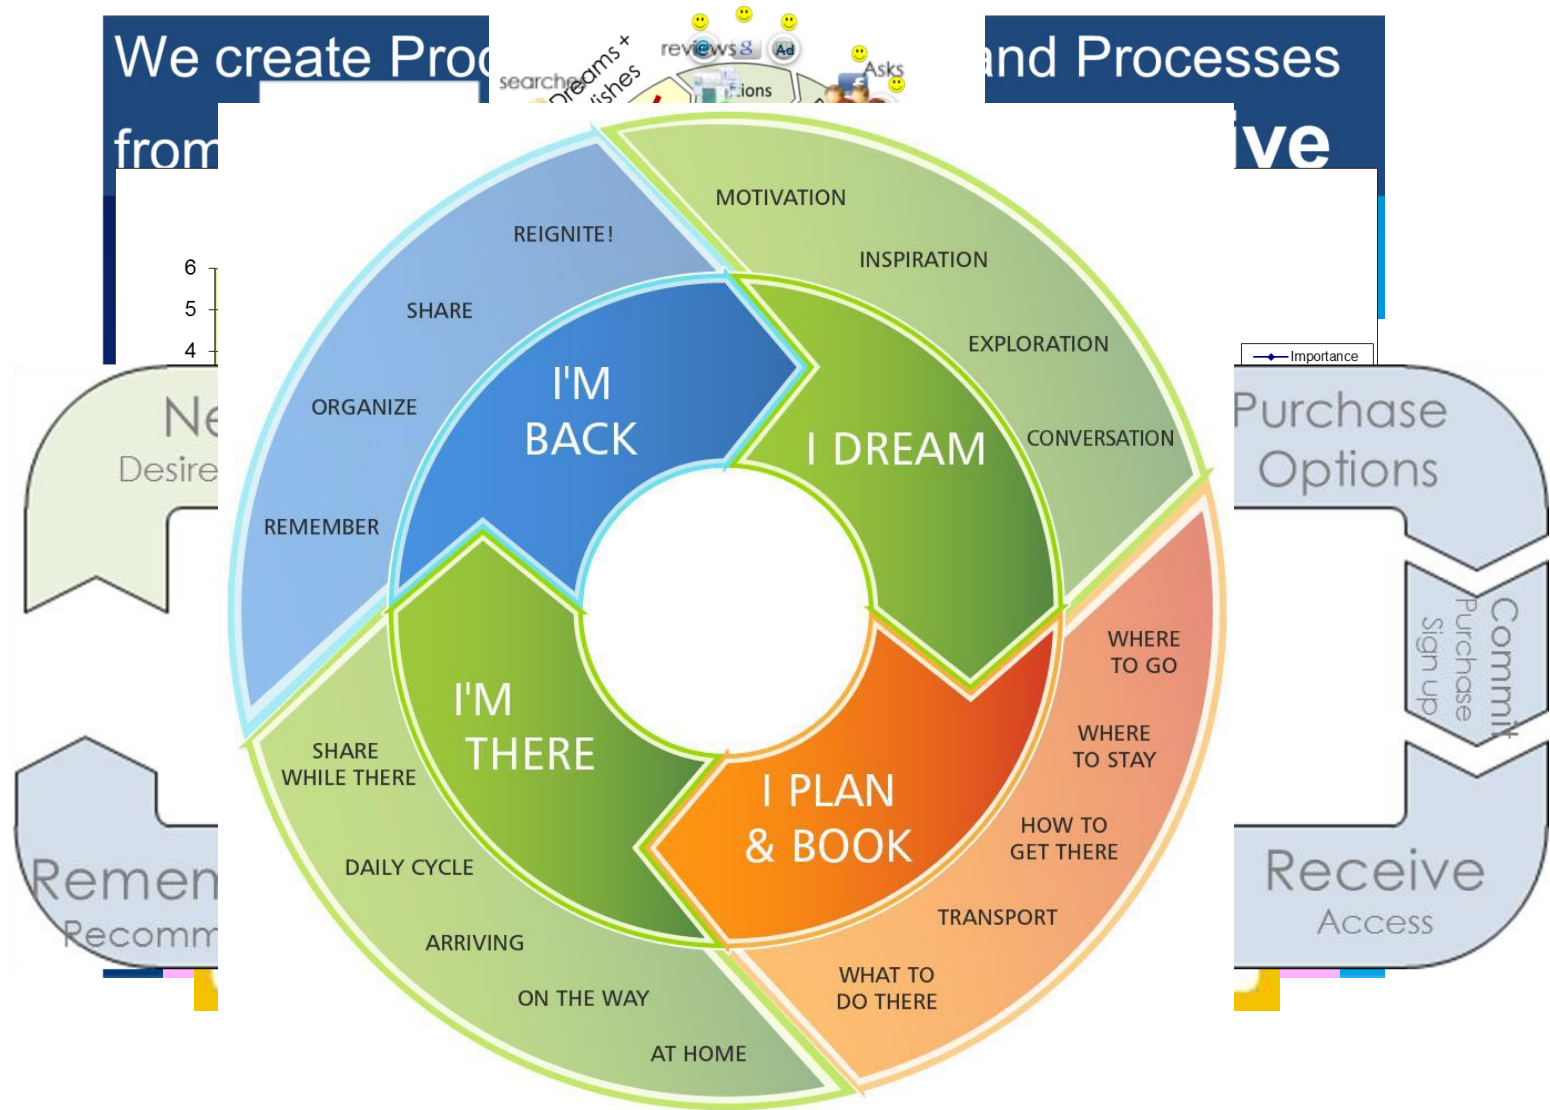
We create Proc and Processes

from ive

searche Dreams + Wishes reviews Ad tions Asks

6
5
4

Importance

Ne
Desire

Remen
Recomm

Purchase
Options

Commit
Purchase
Sign up

Receive
Access

MOTIVATION
INSPIRATION
EXPLORATION
CONVERSATION

I DREAM

WHERE TO GO
WHERE TO STAY
HOW TO GET THERE
TRANSPORT
WHAT TO DO THERE

I PLAN & BOOK

SHARE WHILE THERE
DAILY CYCLE
ARRIVING
ON THE WAY
AT HOME

I'M THERE

REIGNITE!
SHARE
ORGANIZE
REMEMBER

I'M BACK